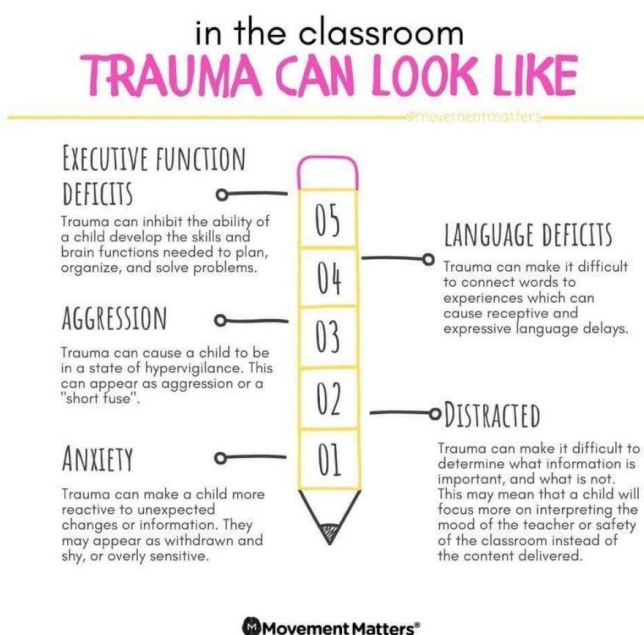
in the classroom
TRAUMA CAN LOOK LIKE

@movementmatters

EXECUTIVE FUNCTION DEFICITS
Trauma can inhibit the ability of a child develop the skills and brain functions needed to plan, organize, and solve problems.

AGGRESSION
Trauma can cause a child to be in a state of hypervigilance. This can appear as aggression or a "short fuse".

ANXIETY
Trauma can make a child more reactive to unexpected changes or information. They may appear as withdrawn and shy, or overly sensitive.

05
04
03
02
01

LANGUAGE DEFICITS
Trauma can make it difficult to connect words to experiences which can cause receptive and expressive language delays.

DISTRACTED
Trauma can make it difficult to determine what information is important, and what is not. This may mean that a child will focus more on interpreting the mood of the teacher or safety of the classroom instead of the content delivered.

Movement Matters®